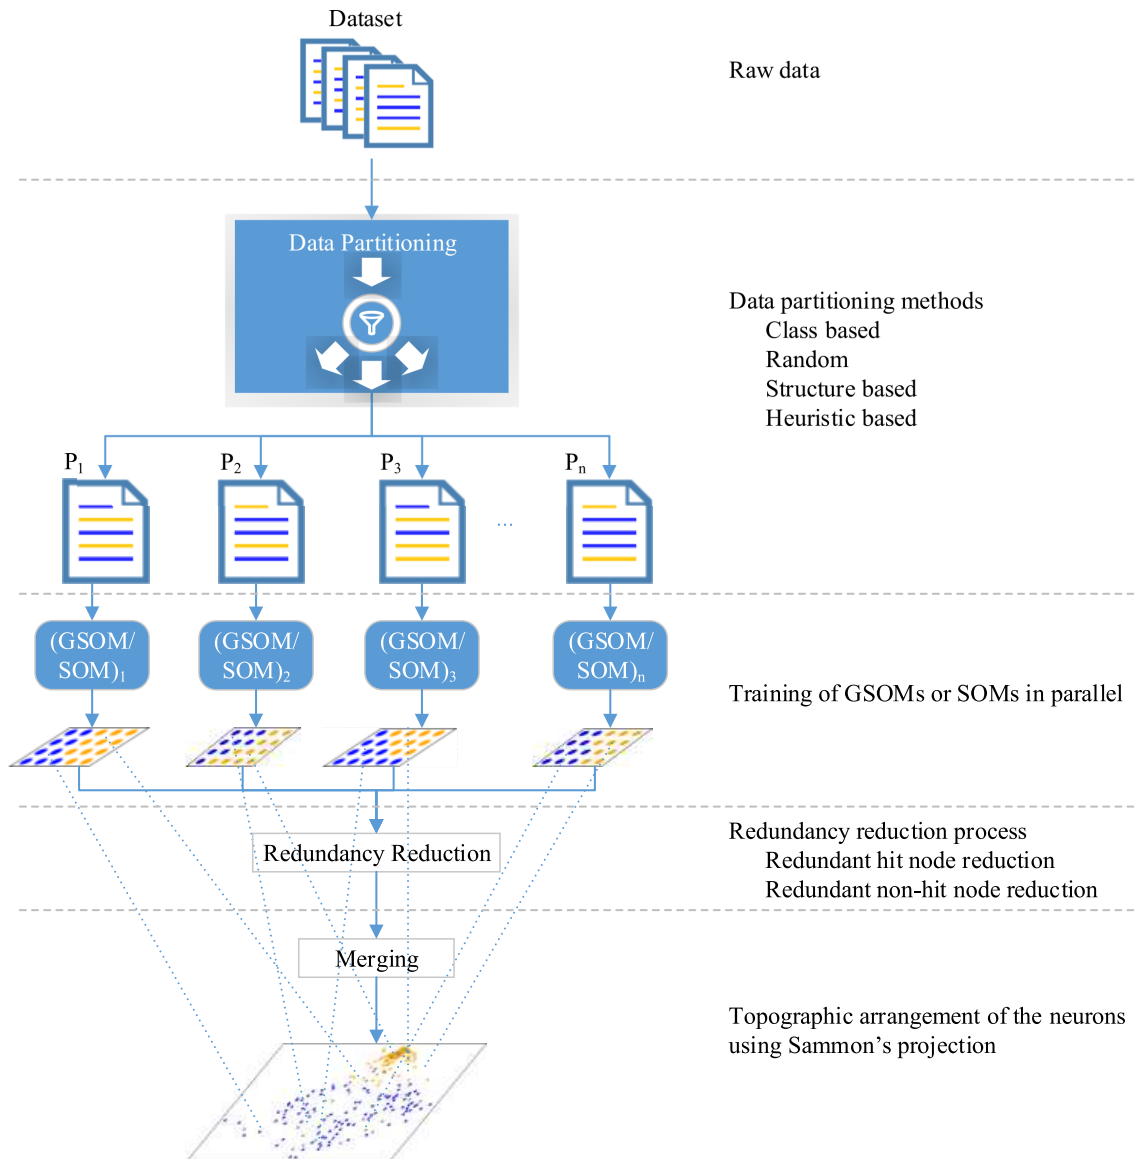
Dataset

Raw data

Data Partitioning

Data partitioning methods
Class based
Random
Structure based
Heuristic based

$P_1$ $P_2$ $P_3$ ... $P_n$

$(GSOM/SOM)_1$ $(GSOM/SOM)_2$ $(GSOM/SOM)_3$ $(GSOM/SOM)_n$

Training of GSOMs or SOMs in parallel

Redundancy Reduction

Redundancy reduction process
Redundant hit node reduction
Redundant non-hit node reduction

Merging

Topographic arrangement of the neurons using Sammon's projection